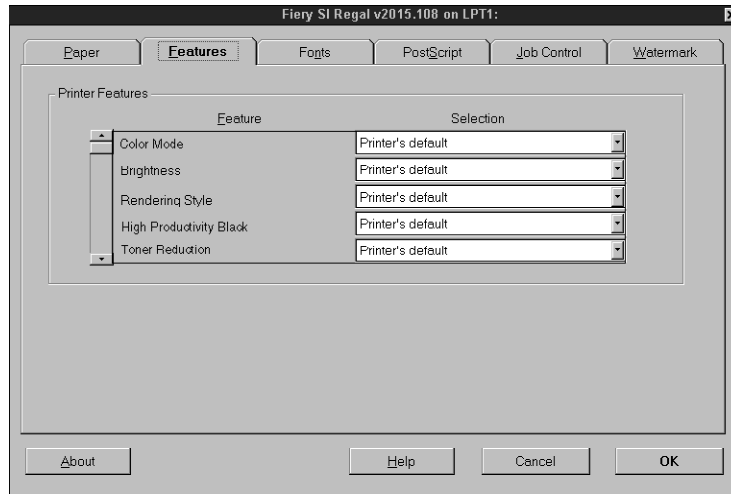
Fiery SI Regal v2015.108 on LPT1:

Paper | Features | Fonts | PostScript | Job Control | Watermark

Printer Features

| Feature | Selection |
|---|---|
| Color Mode | Printer's default |
| Brightness | Printer's default |
| Rendering Style | Printer's default |
| High Productivity Black | Printer's default |
| Toner Reduction | Printer's default |

About | Help | Cancel | OK